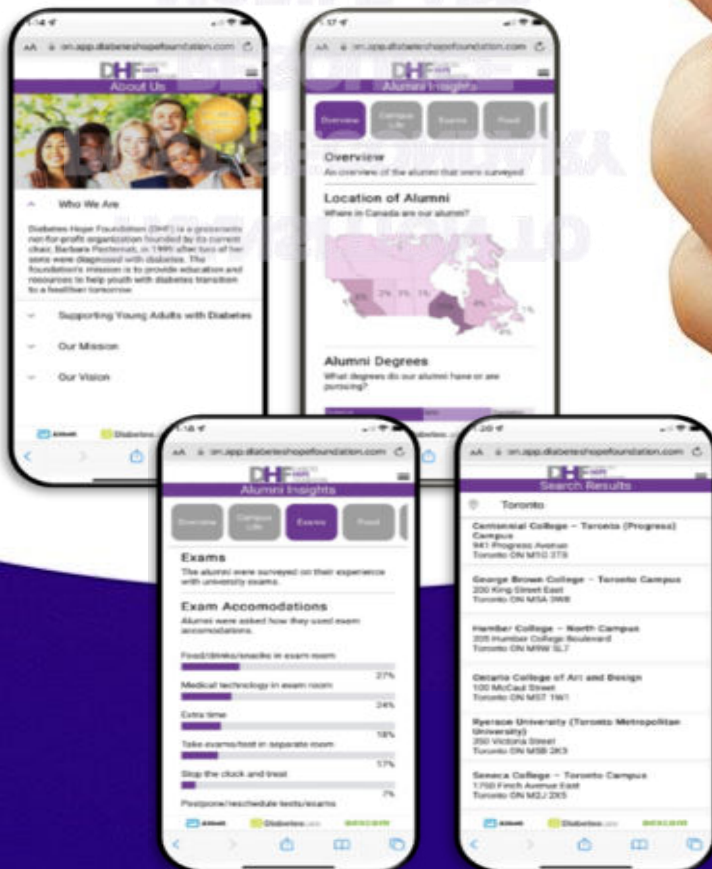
1:14
AA on.app.diabeteshopefoundation.com
DHF
About Us
Who We Are
Diabetes Hope Foundation (DHF) is a grassroots non-for-profit organization founded by its current chair, Barbara Pesternak, in 1999 after two of her sons were diagnosed with diabetes. The foundation's mission is to provide education and resources to help youth with diabetes transition to a healthier tomorrow.
Supporting Young Adults with Diabetes
Our Mission
Our Vision

1:17
AA on.app.diabeteshopefoundation.com
DHF
Alumni Insights
Overview
Campus Life
Exams
Food
Overview
An overview of the alumni that were surveyed.
Location of Alumni
Where in Canada are our alumni?
2%
3%
1%
Alumni Degrees
What degrees do our alumni have or are pursuing?

1:18
AA on.app.diabeteshopefoundation.com
DHF
Alumni Insights
Overview
Campus Life
Exams
Food
Exams
The alumni were surveyed on their experience with university exams.
Exam Accomodations
Alumni were asked how they used exam accomodations.
Food/drinks/snacks in exam room
27%
Medical technology in exam room
24%
Extra time
18%
Take exams/test in separate room
17%
Stop the clock and treat
7%
Postpone/reschedule tests/exams
Diabetes
DEXCOM

1:20
AA on.app.diabeteshopefoundation.com
DHF
Search Results
Toronto
Centennial College – Toronto (Progress) Campus
941 Progress Avenue
Toronto ON M1G 3T8
George Brown College – Toronto Campus
200 King Street East
Toronto ON M5A 3W8
Humber College – North Campus
205 Humber College Boulevard
Toronto ON M9W 5L7
Ontario College of Art and Design
100 McCaul Street
Toronto ON M5T 1W1
Ryerson University (Toronto Metropolitan University)
350 Victoria Street
Toronto ON M5B 2K3
Seneca College – Toronto Campus
1750 Finch Avenue East
Toronto ON M2J 2X5
Diabetes
DEXCOM